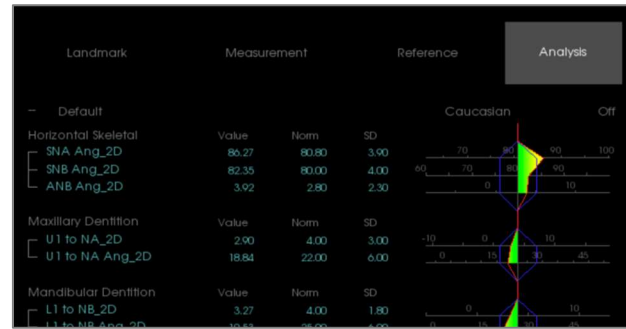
Landmark
Measurement
Reference
Analysis

– Default
Caucasian
Off

Horizontal Skeletal

| | Value | Norm | SD |
|---|---|---|---|
| SNA Ang_2D | 86.27 | 80.80 | 3.90 |
| SNB Ang_2D | 82.35 | 80.00 | 4.00 |
| ANB Ang_2D | 3.92 | 2.80 | 2.30 |

70 80 90 100
60 70 80 90
0 10

Maxillary Dentition

| | Value | Norm | SD |
|---|---|---|---|
| U1 to NA_2D | 2.90 | 4.00 | 3.00 |
| U1 to NA Ang_2D | 18.84 | 22.00 | 6.00 |

-10 0 10
0 15 30 45

Mandibular Dentition

| | Value | Norm | SD |
|---|---|---|---|
| L1 to NB_2D | 3.27 | 4.00 | 1.80 |
| L1 to NB Ang_2D | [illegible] | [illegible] | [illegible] |

0 10
0 15 30 45